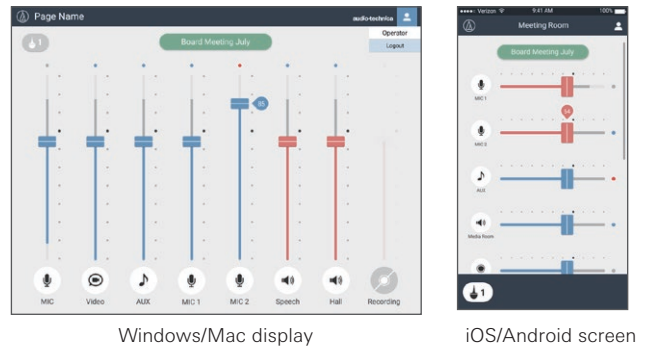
Page Name

audio-technica

Operator

Logout

1

Board Meeting July

85

MIC

Video

AUX

MIC 1

MIC 2

Speech

Hall

Recording

Windows/Mac display

Verizon

9:41 AM

100%

Meeting Room

Board Meeting July

MIC 1

64

MIC 2

AUX

Media Room

1

iOS/Android screen